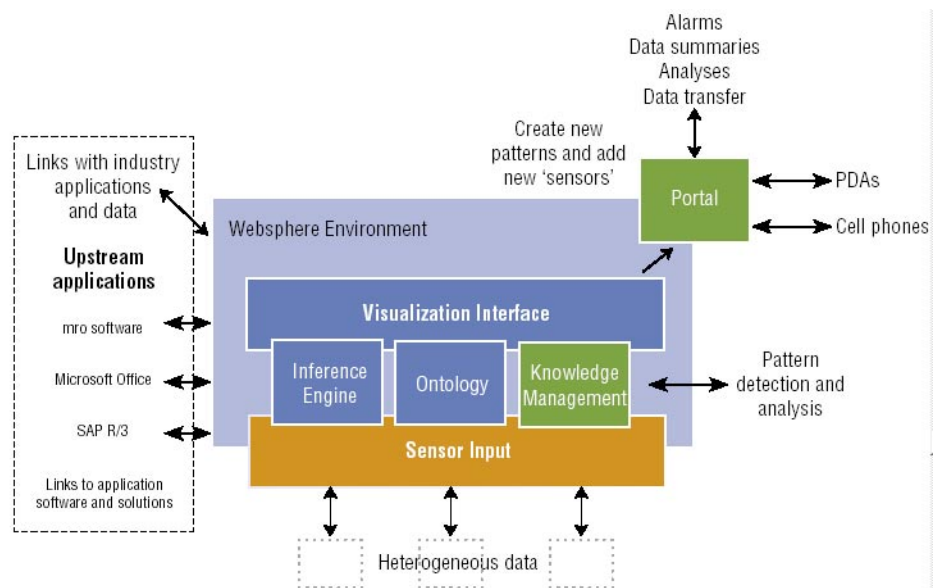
Alarms
Data summaries
Analyses
Data transfer

Create new patterns and add new 'sensors'

Portal

PDAs

Cell phones

Links with industry applications and data

Upstream applications

mro software

Microsoft Office

SAP R/3

Links to application software and solutions

Websphere Environment

Visualization Interface

Inference Engine

Ontology

Knowledge Management

Pattern detection and analysis

Sensor Input

Heterogeneous data